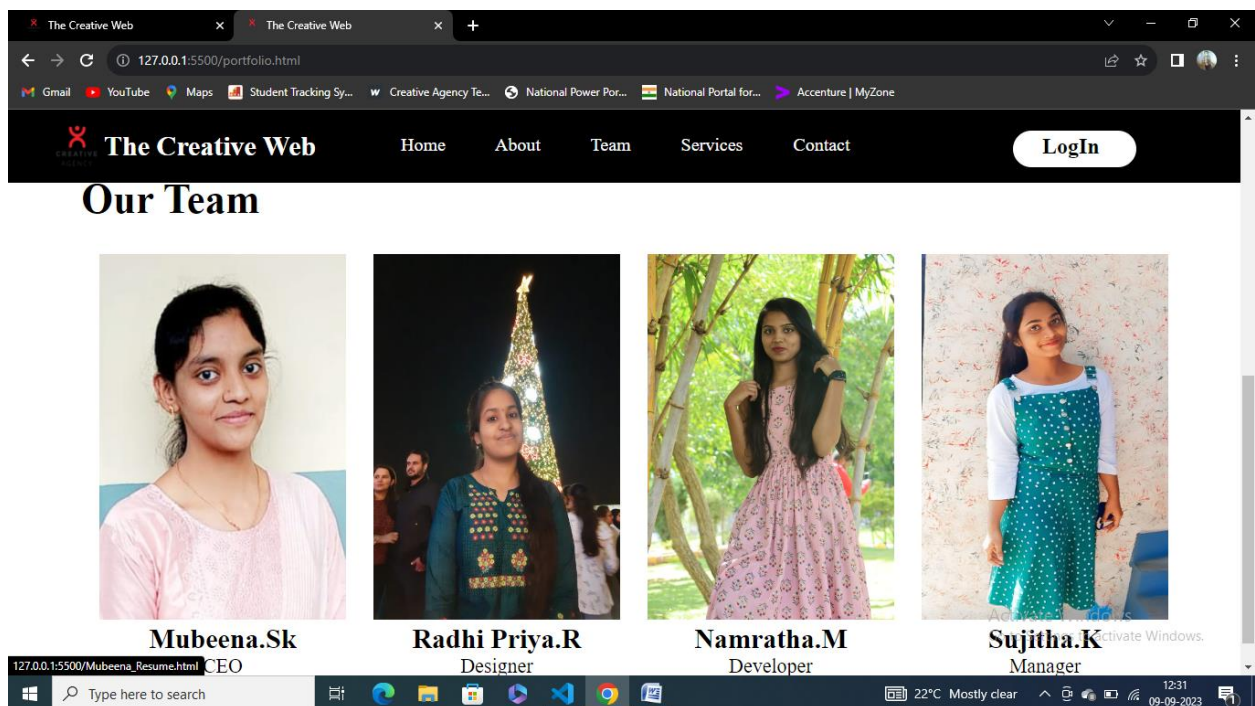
The Creative Web
The Creative Web
127.0.0.1:5500/portfolio.html
Gmail YouTube Maps Student Tracking Sy... Creative Agency Te... National Power Por... National Portal for... Accenture | MyZone

The Creative Web
Home About Team Services Contact
LogIn

Our Team

Mubeena.Sk
CEO

Radhi Priya.R
Designer

Namratha.M
Developer

Sujitha.K
Manager

Activate Windows
Go to Settings to activate Windows.

127.0.0.1:5500/Mubeena_Resume.html

Type here to search
22°C Mostly clear
12:31
09-09-2023